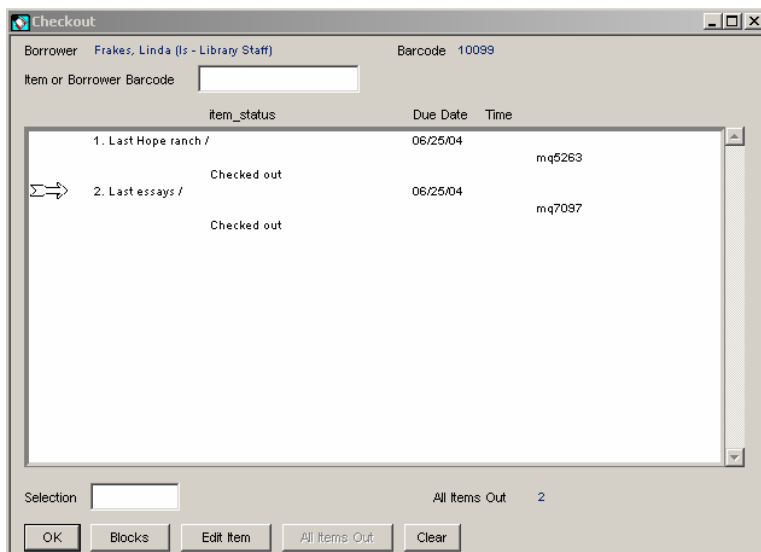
Checkout

Borrower Frakes, Linda (ls - Library Staff)

Barcode 10099

Item or Borrower Barcode

item_status

Due Date Time

1. Last Hope ranch /

06/25/04

mq5263

Checked out

2. Last essays /

06/25/04

mq7097

Checked out

Selection

All Items Out 2

OK

Blocks

Edit Item

All Items Out

Clear